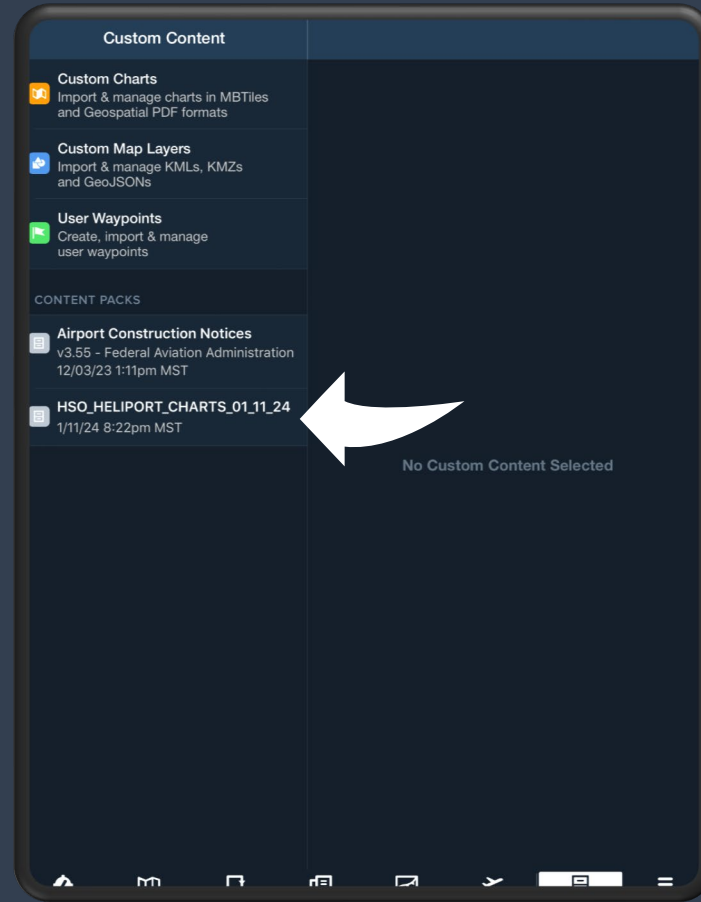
Custom Content

Custom Charts
Import & manage charts in MBTiles and Geospatial PDF formats

Custom Map Layers
Import & manage KMLs, KMZs and GeoJSONs

User Waypoints
Create, import & manage user waypoints

CONTENT PACKS

Airport Construction Notices
v3.55 - Federal Aviation Administration
12/03/23 1:11pm MST

HSO_HELIPORT_CHARTS_01_11_24
1/11/24 8:22pm MST

No Custom Content Selected